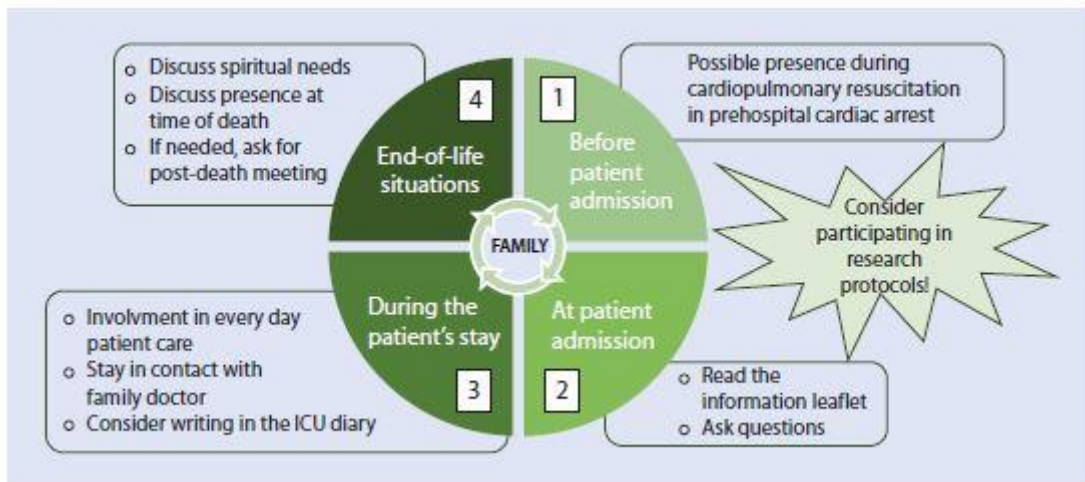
o Discuss spiritual needs
o Discuss presence at time of death
o If needed, ask for post-death meeting

4

End-of-life situations

1

Before patient admission

Possible presence during cardiopulmonary resuscitation in prehospital cardiac arrest

FAMILY

Consider participating in research protocols!

During the patient's stay

3

At patient admission

2

o Involvment in every day patient care
o Stay in contact with family doctor
o Consider writing in the ICU diary

o Read the information leaflet
o Ask questions